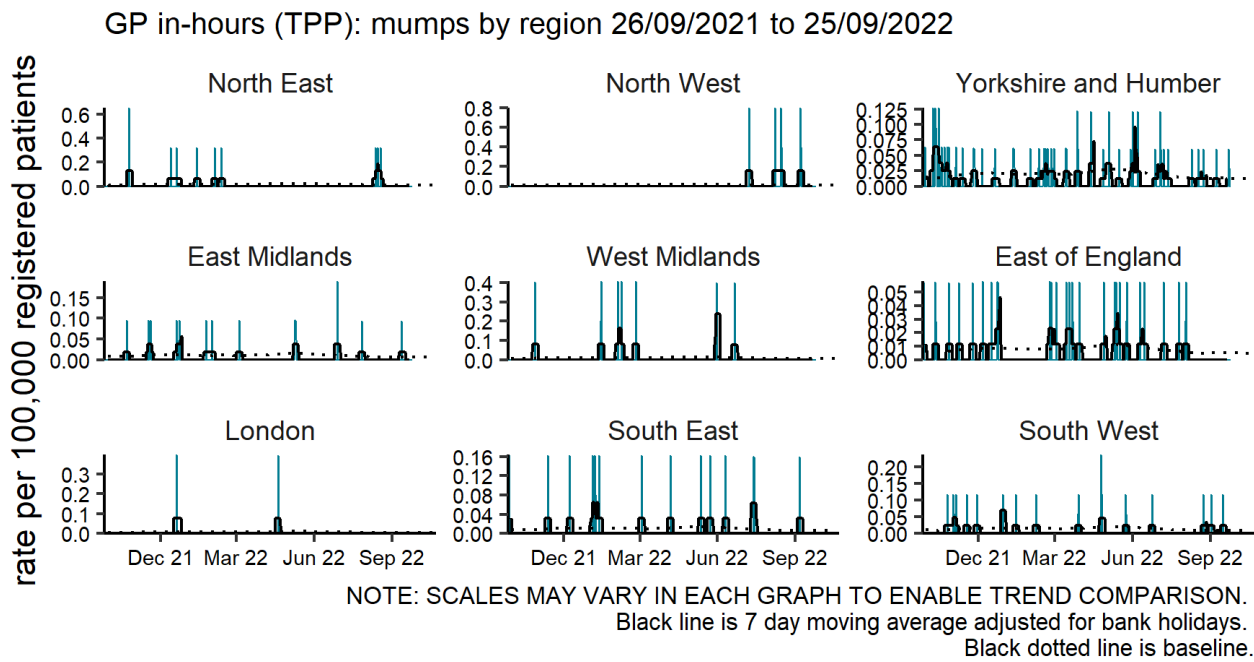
GP in-hours (TPP): mumps by region 26/09/2021 to 25/09/2022

rate per 100,000 registered patients

North East
0.6
0.4
0.2
0.0

North West
0.8
0.6
0.4
0.2
0.0

Yorkshire and Humber
0.125
0.100
0.075
0.050
0.025
0.000

East Midlands
0.15
0.10
0.05
0.00

West Midlands
0.4
0.3
0.2
0.1
0.0

East of England
0.05
0.04
0.03
0.02
0.01
0.00

London
0.3
0.2
0.1
0.0

South East
0.16
0.12
0.08
0.04
0.00

South West
0.20
0.15
0.10
0.05
0.00

Dec 21 Mar 22 Jun 22 Sep 22
Dec 21 Mar 22 Jun 22 Sep 22
Dec 21 Mar 22 Jun 22 Sep 22

NOTE: SCALES MAY VARY IN EACH GRAPH TO ENABLE TREND COMPARISON.
Black line is 7 day moving average adjusted for bank holidays.
Black dotted line is baseline.